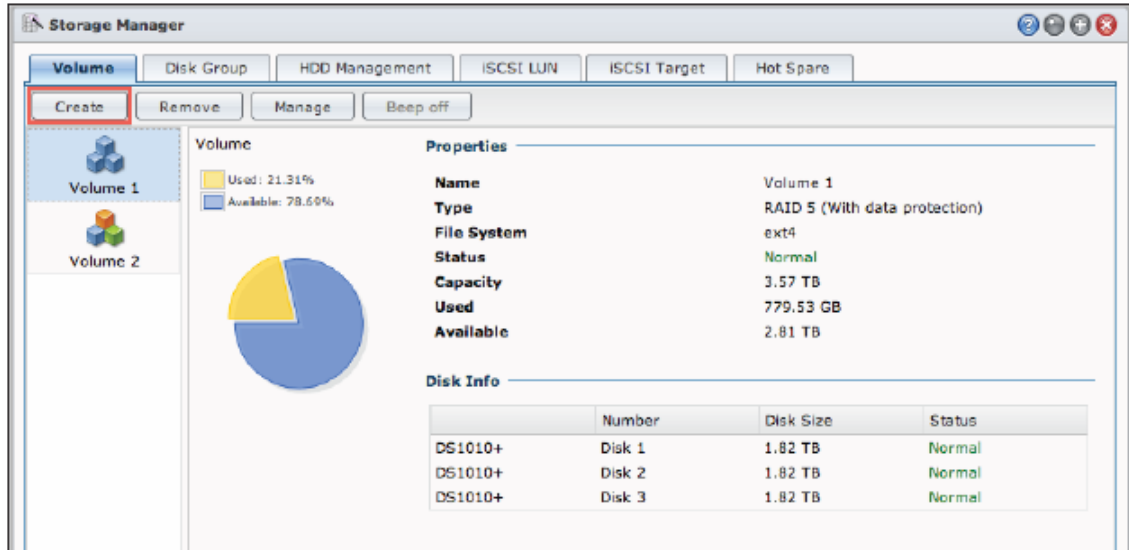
Storage Manager

Volume | Disk Group | HDD Management | iSCSI LUN | iSCSI Target | Hot Spare

Create | Remove | Manage | Beep off

Volume 1
Volume 2

Volume
Used: 21.31%
Available: 78.69%

Properties

Name | Volume 1
Type | RAID 5 (With data protection)
File System | ext4
Status | Normal
Capacity | 3.57 TB
Used | 779.53 GB
Available | 2.81 TB

Disk Info

| | Number | Disk Size | Status |
|---|---|---|---|
| DS1010+ | Disk 1 | 1.82 TB | Normal |
| DS1010+ | Disk 2 | 1.82 TB | Normal |
| DS1010+ | Disk 3 | 1.82 TB | Normal |